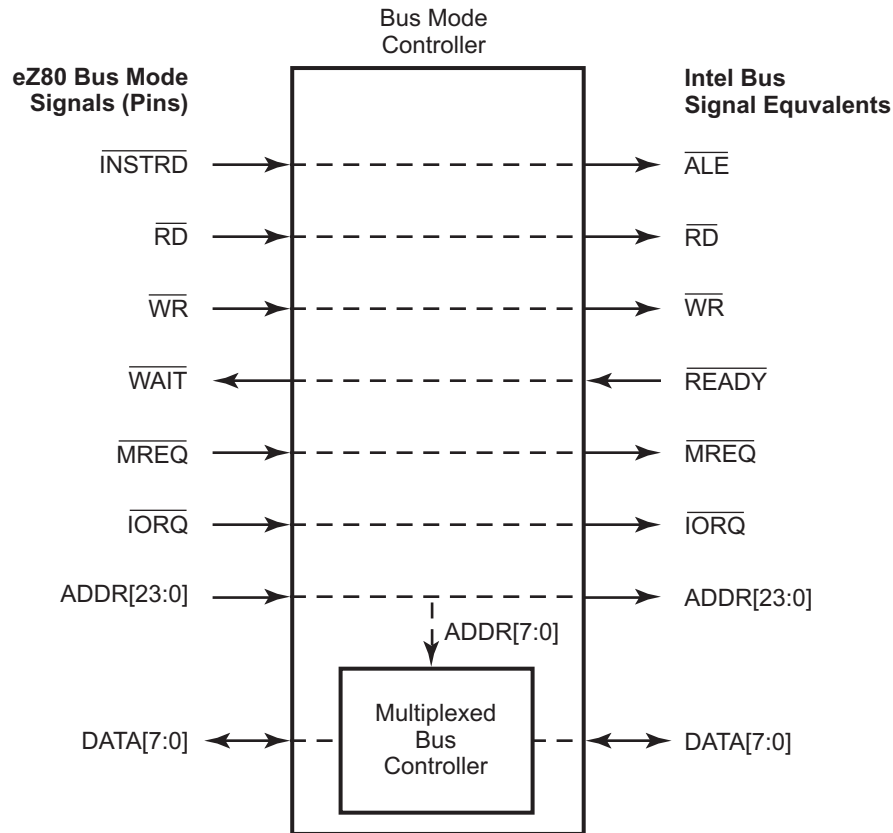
Bus Mode Controller

eZ80 Bus Mode Signals (Pins)

Intel Bus Signal Equvalents

$\overline{INSTRD}$

$\overline{ALE}$

$\overline{RD}$

$\overline{RD}$

$\overline{WR}$

$\overline{WR}$

$\overline{WAIT}$

$\overline{READY}$

$\overline{MREQ}$

$\overline{MREQ}$

$\overline{IORQ}$

$\overline{IORQ}$

ADDR[23:0]

ADDR[23:0]

ADDR[7:0]

Multiplexed Bus Controller

DATA[7:0]

DATA[7:0]